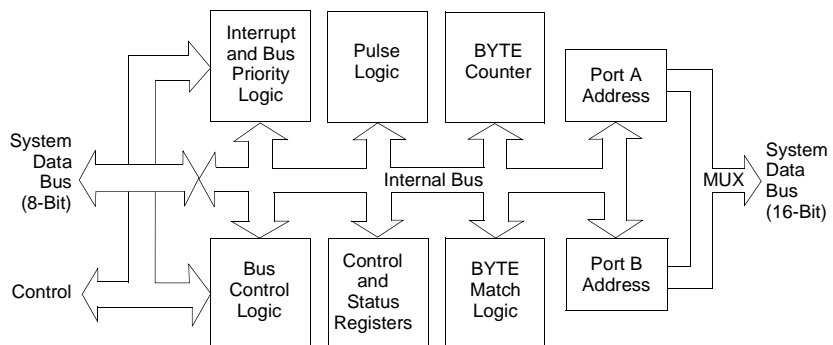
Interrupt and Bus Priority Logic

Pulse Logic

BYTE Counter

Port A Address

System Data Bus (8-Bit)

Internal Bus

MUX

System Data Bus (16-Bit)

Control

Bus Control Logic

Control and Status Registers

BYTE Match Logic

Port B Address